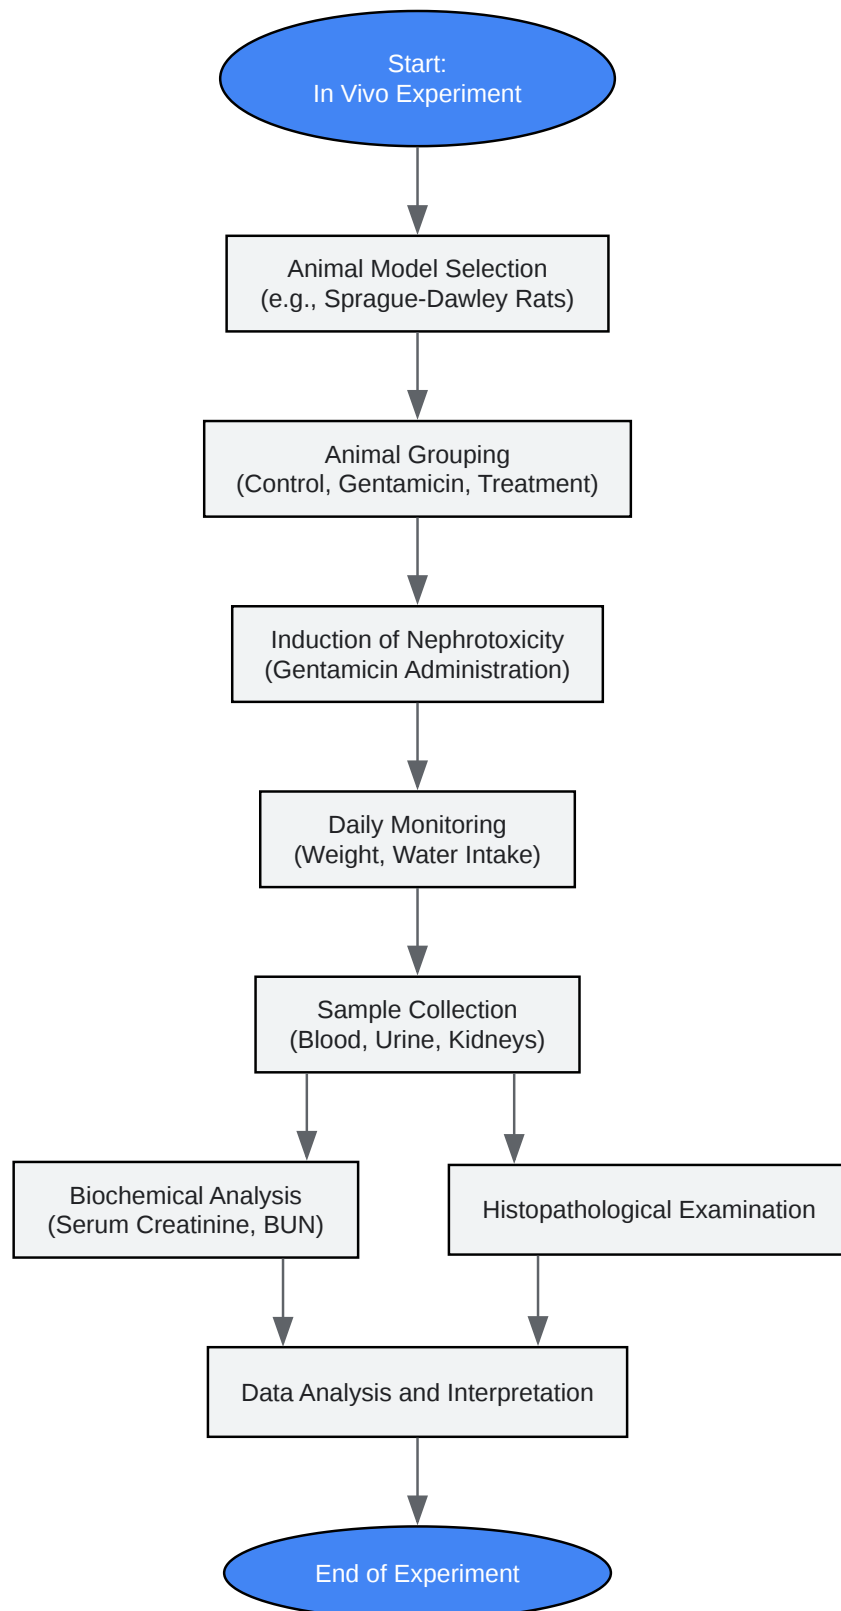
Start:
In Vivo Experiment

Animal Model Selection
(e.g., Sprague-Dawley Rats)

Animal Grouping
(Control, Gentamicin, Treatment)

Induction of Nephrotoxicity
(Gentamicin Administration)

Daily Monitoring
(Weight, Water Intake)

Sample Collection
(Blood, Urine, Kidneys)

Biochemical Analysis
(Serum Creatinine, BUN)

Histopathological Examination

Data Analysis and Interpretation

End of Experiment